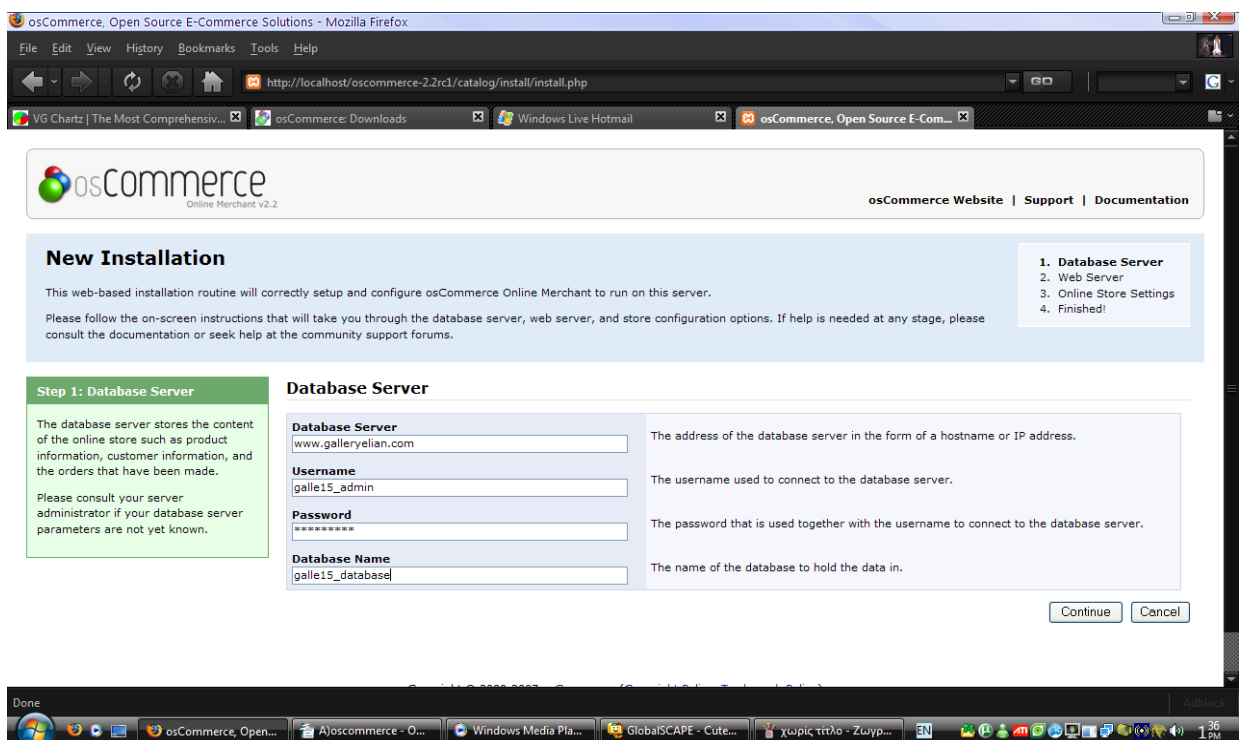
osCommerce, Open Source E-Commerce Solutions - Mozilla Firefox

File Edit View History Bookmarks Tools Help

http://localhost/oscommerce-2.2rc1/catalog/install/install.php

GO

VG Chartz | The Most Comprehensiv... osCommerce: Downloads Windows Live Hotmail osCommerce, Open Source E-Com...

osCommerce
Online Merchant v2.2

osCommerce Website | Support | Documentation

New Installation

This web-based installation routine will correctly setup and configure osCommerce Online Merchant to run on this server.

Please follow the on-screen instructions that will take you through the database server, web server, and store configuration options. If help is needed at any stage, please consult the documentation or seek help at the community support forums.

1. Database Server
2. Web Server
3. Online Store Settings
4. Finished!

Step 1: Database Server

The database server stores the content of the online store such as product information, customer information, and the orders that have been made.

Please consult your server administrator if your database server parameters are not yet known.

Database Server

| Database Server www.galleryelian.com | The address of the database server in the form of a hostname or IP address. |
|---|---|
| Username galle15_admin | The username used to connect to the database server. |
| Password ******** | The password that is used together with the username to connect to the database server. |
| Database Name galle15_database | The name of the database to hold the data in. |

Continue Cancel

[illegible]

Done

Adblock

osCommerce, Open... A)oscommerce - O... Windows Media Pla... GlobalSCAPE - Cute... χωρίς τίτλο - Ζωγρ... EN 1:36 PM